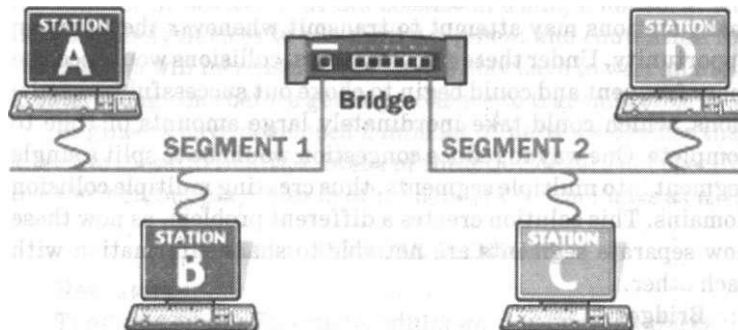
STATION
A

STATION
D

Bridge

SEGMENT 1

SEGMENT 2

STATION
B

STATION
C

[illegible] stations may attempt to transmit whenever they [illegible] opportunity. Under these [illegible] collisions wo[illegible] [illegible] and could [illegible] put successful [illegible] method could take inordinately large amount of time to complete. One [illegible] to split a single segment into multiple segments, thus creating multiple collision domains. This solution creates a different problem as now these now separate networks are unable to share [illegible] station with each other.

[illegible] Bridge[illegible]